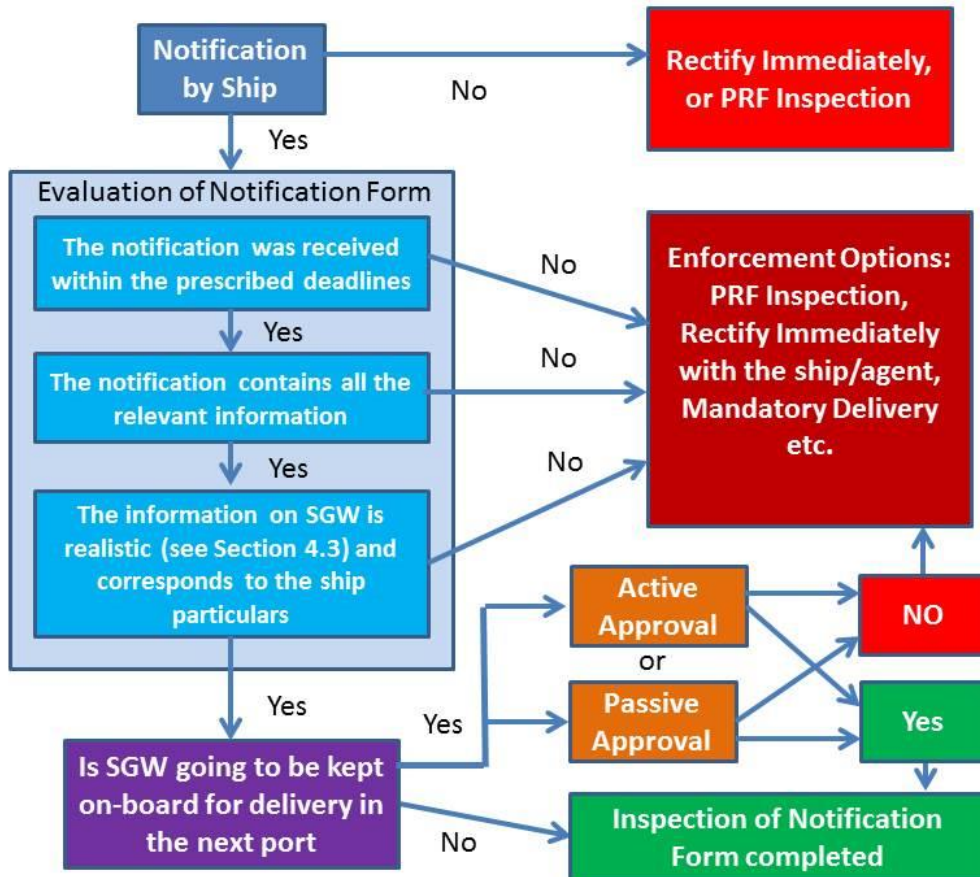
Notification by Ship

No

Rectify Immediately, or PRF Inspection

Yes

Evaluation of Notification Form

The notification was received within the prescribed deadlines

No

Yes

The notification contains all the relevant information

No

Yes

The information on SGW is realistic (see Section 4.3) and corresponds to the ship particulars

No

Enforcement Options: PRF Inspection, Rectify Immediately with the ship/agent, Mandatory Delivery etc.

Active Approval

or

Passive Approval

NO

Yes

Yes

Yes

Is SGW going to be kept on-board for delivery in the next port

No

Inspection of Notification Form completed